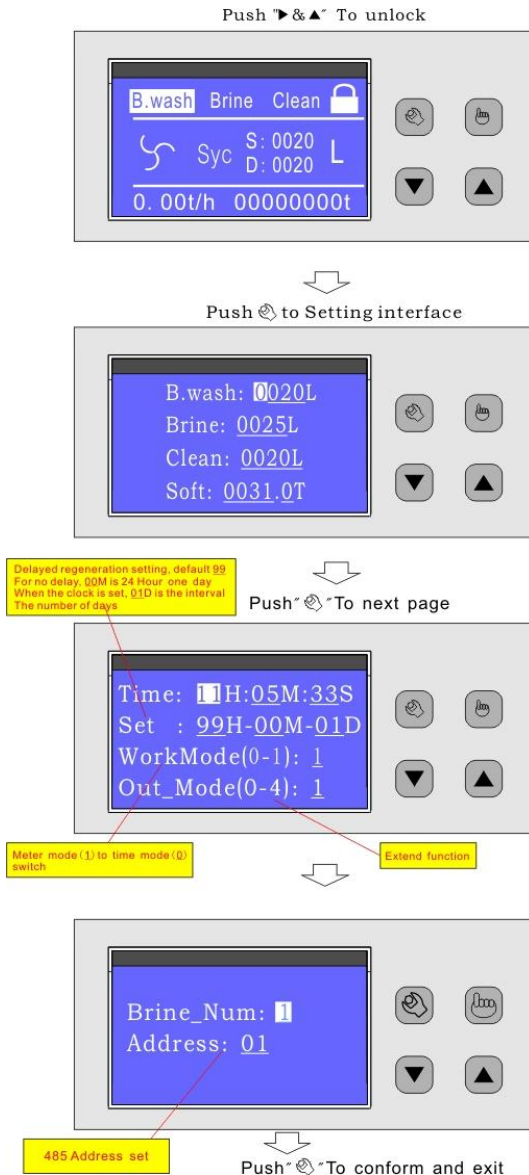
Push "▶&▲" To unlock

B.wash Brine Clean

Syc S: 0020 D: 0020 L

0. 00t/h 00000000t

Push to Setting interface

B.wash: 0020L

Brine: 0025L

Clean: 0020L

Soft: 0031.0T

Delayed regeneration setting, default 99 For no delay, 00M is 24 Hour one day When the clock is set, 01D is the interval The number of days

Push" "To next page

Time: 11H:05M:33S

Set : 99H-00M-01D

WorkMode(0-1): 1

Out_Mode(0-4): 1

Meter mode (1) to time mode (0) switch

Extend function

Brine_Num: 1

Address: 01

485 Address set

Push" "To conform and exit